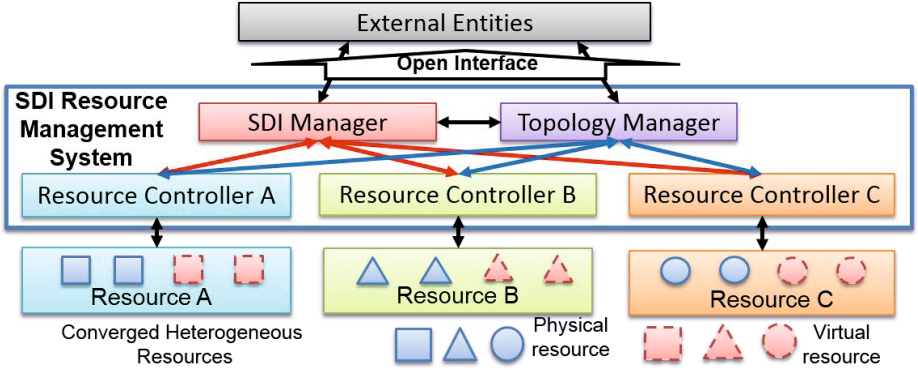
External Entities

Open Interface

SDI Resource Management System

SDI Manager

Topology Manager

Resource Controller A

Resource Controller B

Resource Controller C

Resource A

Resource B

Resource C

Converged Heterogeneous Resources

Physical resource

Virtual resource